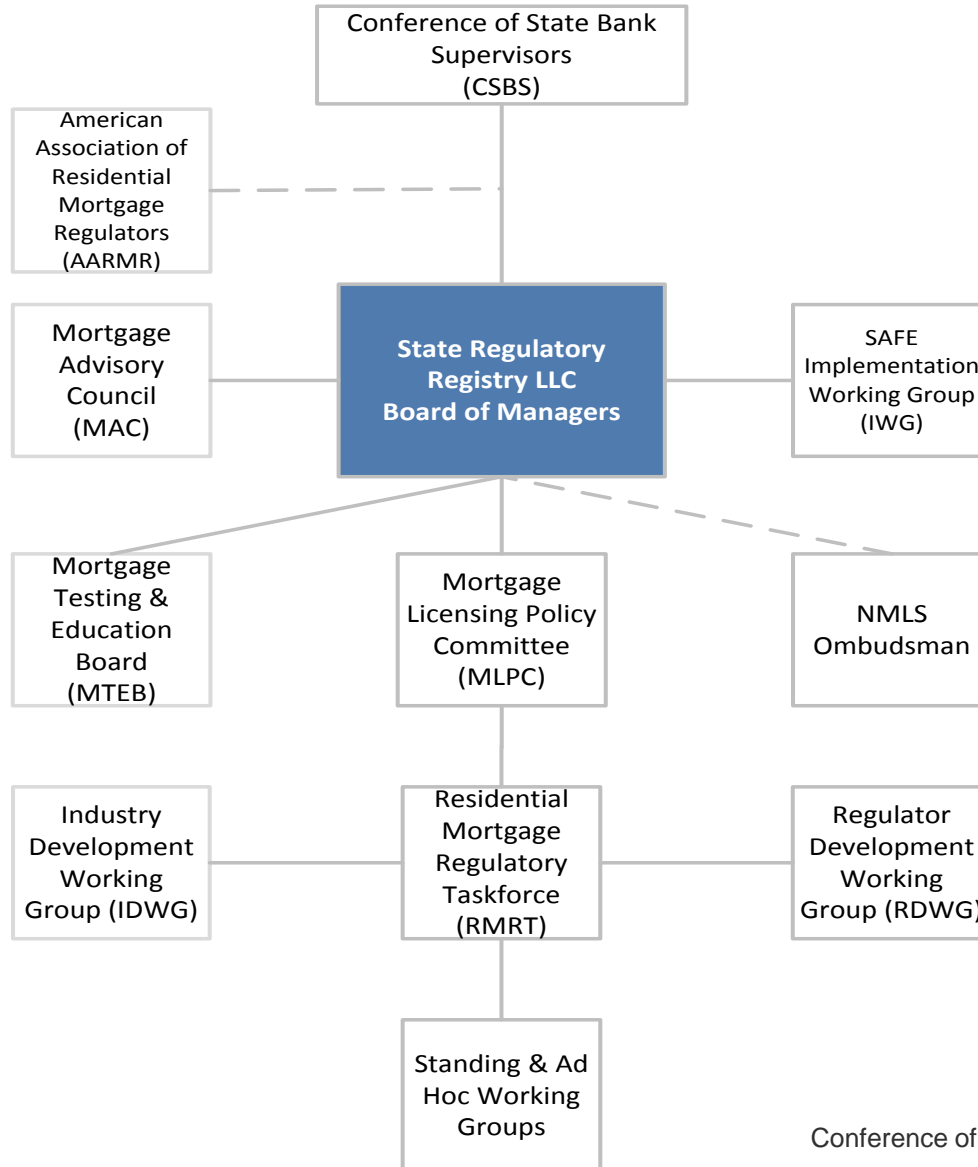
Conference of State Bank Supervisors (CSBS)

American Association of Residential Mortgage Regulators (AARMR)

Mortgage Advisory Council (MAC)

State Regulatory Registry LLC Board of Managers

SAFE Implementation Working Group (IWG)

Mortgage Testing & Education Board (MTEB)

Mortgage Licensing Policy Committee (MLPC)

NMLS Ombudsman

Industry Development Working Group (IDWG)

Residential Mortgage Regulatory Taskforce (RMRT)

Regulator Development Working Group (RDWG)

Standing & Ad Hoc Working Groups

Conference of